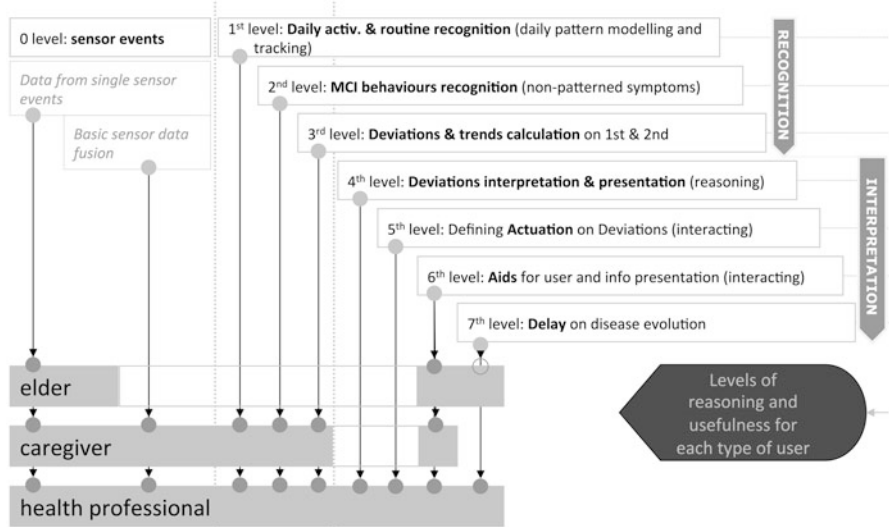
0 level: **sensor events**

Data from single sensor events

Basic sensor data fusion

1$^{st}$ level: **Daily activ. & routine recognition** (daily pattern modelling and tracking)

2$^{nd}$ level: **MCI behaviours recognition** (non-patterned symptoms)

3$^{rd}$ level: **Deviations & trends calculation** on 1st & 2nd

RECOGNITION

4$^{th}$ level: **Deviations interpretation & presentation** (reasoning)

5$^{th}$ level: Defining **Actuation** on Deviations (interacting)

6$^{th}$ level: **Aids** for user and info presentation (interacting)

7$^{th}$ level: **Delay** on disease evolution

INTERPRETATION

elder

caregiver

health professional

Levels of reasoning and usefulness for each type of user